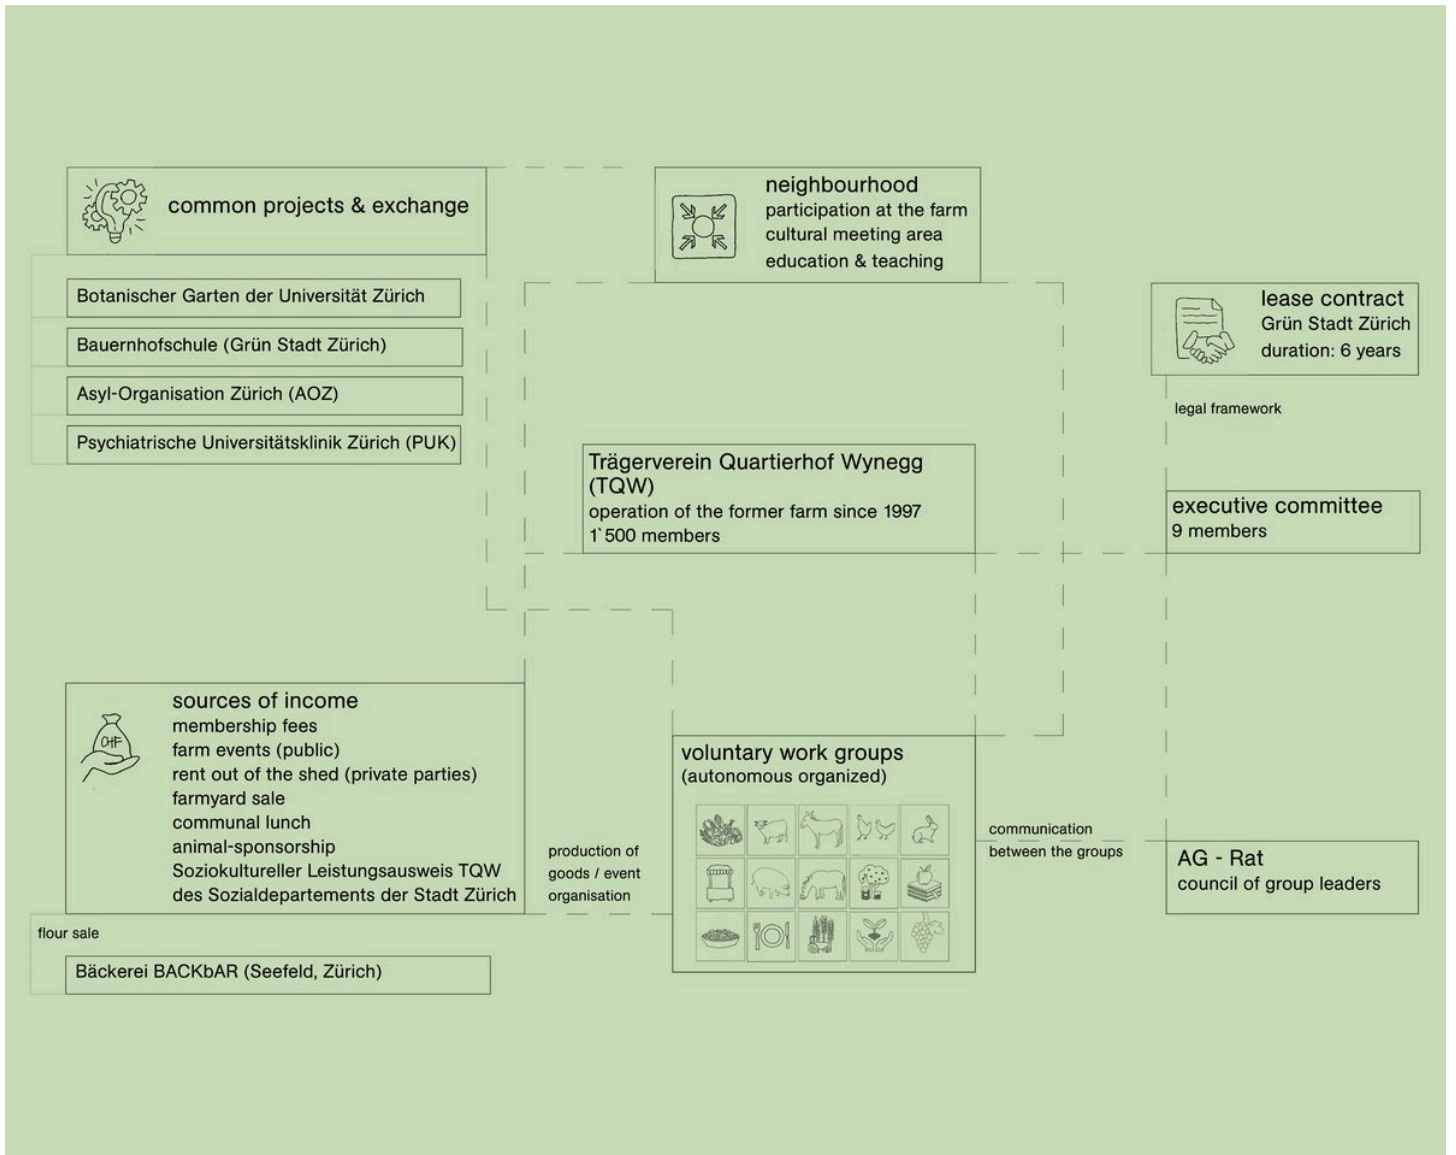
common projects & exchange

Botanischer Garten der Universität Zürich

Bauernhofschule (Grün Stadt Zürich)

Asyl-Organisation Zürich (AOZ)

Psychiatrische Universitätsklinik Zürich (PUK)

neighbourhood
participation at the farm
cultural meeting area
education & teaching

lease contract
Grün Stadt Zürich
duration: 6 years

legal framework

Trägerverein Quartierhof Wynegg (TQW)
operation of the former farm since 1997
1`500 members

executive committee
9 members

CHF

sources of income
membership fees
farm events (public)
rent out of the shed (private parties)
farmyard sale
communal lunch
animal-sponsorship
Soziokultureller Leistungsausweis TQW des Sozialdepartements der Stadt Zürich

production of goods / event organisation

voluntary work groups
(autonomous organized)

communication between the groups

AG - Rat
council of group leaders

flour sale

Bäckerei BACKbAR (Seefeld, Zürich)